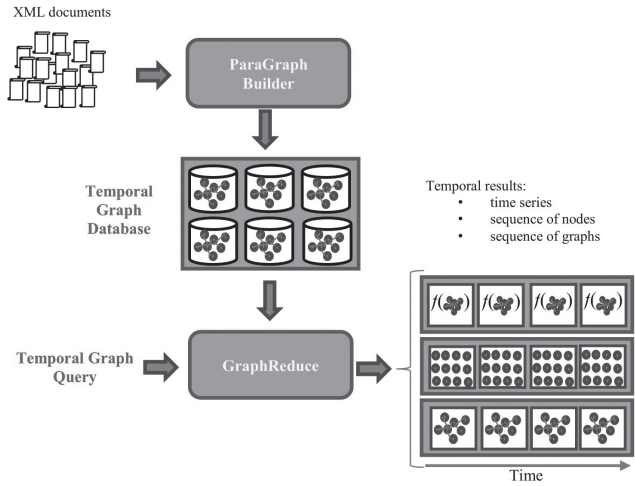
XML documents

ParaGraph Builder

Temporal Graph Database

Temporal results:
- time series
- sequence of nodes
- sequence of graphs

Temporal Graph Query

GraphReduce

$f($ $)$ $f($ $)$ $f($ $)$ $f($ $)$

Time